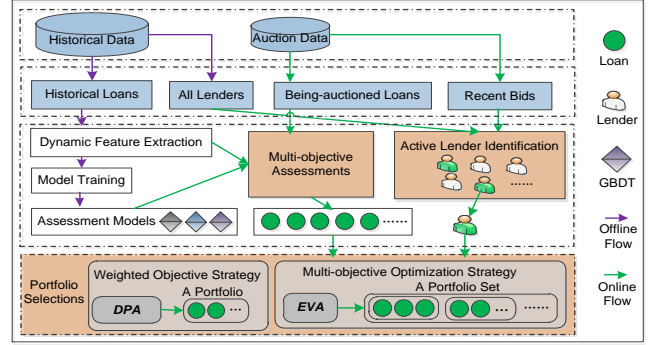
Historical Data

Auction Data

Loan

Historical Loans

All Lenders

Being-auctioned Loans

Recent Bids

Lender

Dynamic Feature Extraction

Multi-objective Assessments

Active Lender Identification

Model Training

......

GBDT

Assessment Models

......

Offline Flow

Portfolio Selections

Weighted Objective Strategy

A Portfolio

DPA

...

Multi-objective Optimization Strategy

A Portfolio Set

EVA

...

......

Online Flow